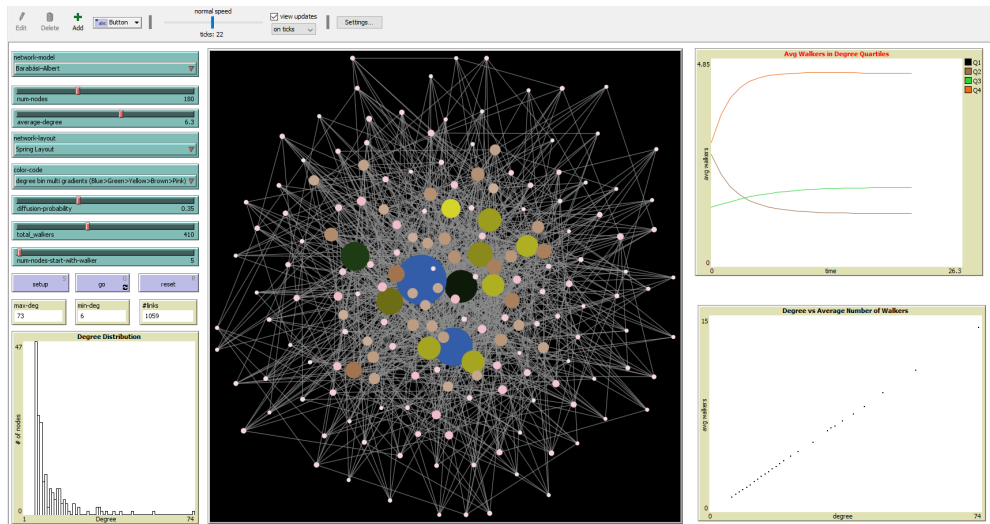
Edit Delete Add Button normal speed ticks: 22 view updates on ticks Settings...

network-model
Barabasi-Albert

num-nodes 180

average-degree 6.3

network-layout
Spring Layout

color-code
degree bin multi gradients (Blue>Green>Yellow>Brown>Pink)

diffusion-probability 0.35

total_walkers 410

num-nodes-start-with-walker 5

setup go reset

max-deg
73

min-deg
6

#links
1059

Degree Distribution
47
# of nodes
1 Degree 74

Avg Walkers in Degree Quartiles
4.85
avg walkers
0 time 26.3
Q1
Q2
Q3
Q4

Degree vs Average Number of Walkers
15
avg walkers
0 degree 74